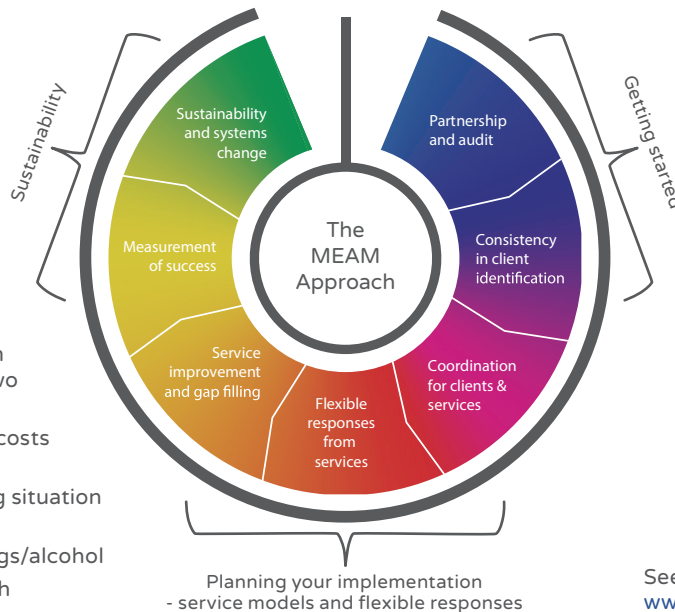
Sustainability

Getting started

Sustainability and systems change

Measurement of success

Service improvement and gap filling

Flexible responses from services

Coordination for clients & services

Consistency in client identification

Partnership and audit

The MEAM Approach

n
wo

costs

g situation

gs/alcohol
h

Planning your implementation - service models and flexible responses

See
ww